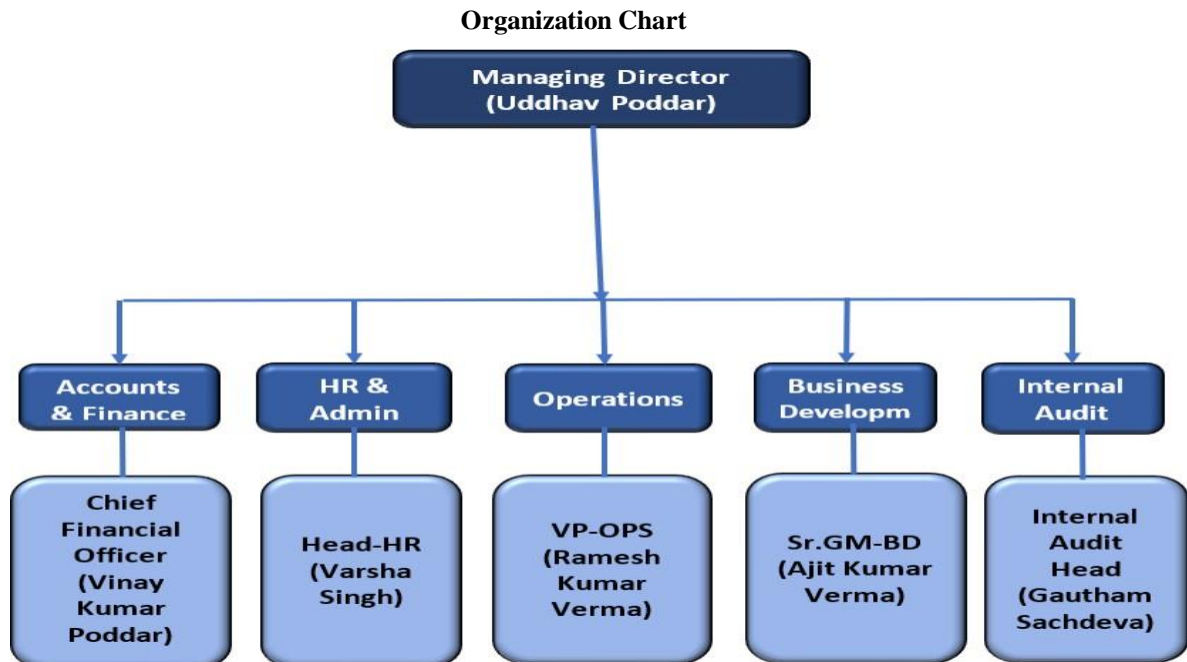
Organization Chart

Managing Director (Uddhav Poddar)

Accounts & Finance

HR & Admin

Operations

Business Developm

Internal Audit

Chief Financial Officer (Vinay Kumar Poddar)

Head-HR (Varsha Singh)

VP-OPS (Ramesh Kumar Verma)

Sr.GM-BD (Ajit Kumar Verma)

Internal Audit Head (Gautham Sachdeva)